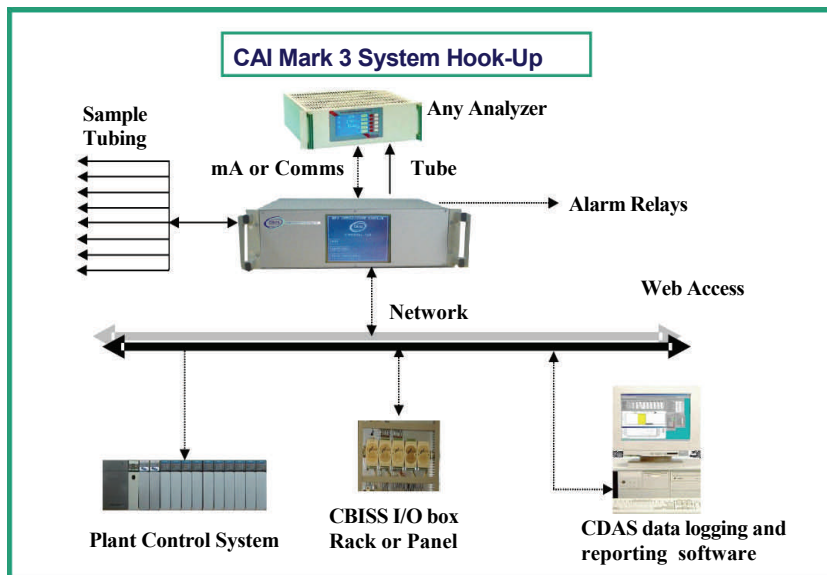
CAI Mark 3 System Hook-Up

Any Analyzer

Sample Tubing

mA or Comms

Tube

Alarm Relays

Network

Web Access

Plant Control System

CBISS I/O box
Rack or Panel

CDAS data logging and
reporting software